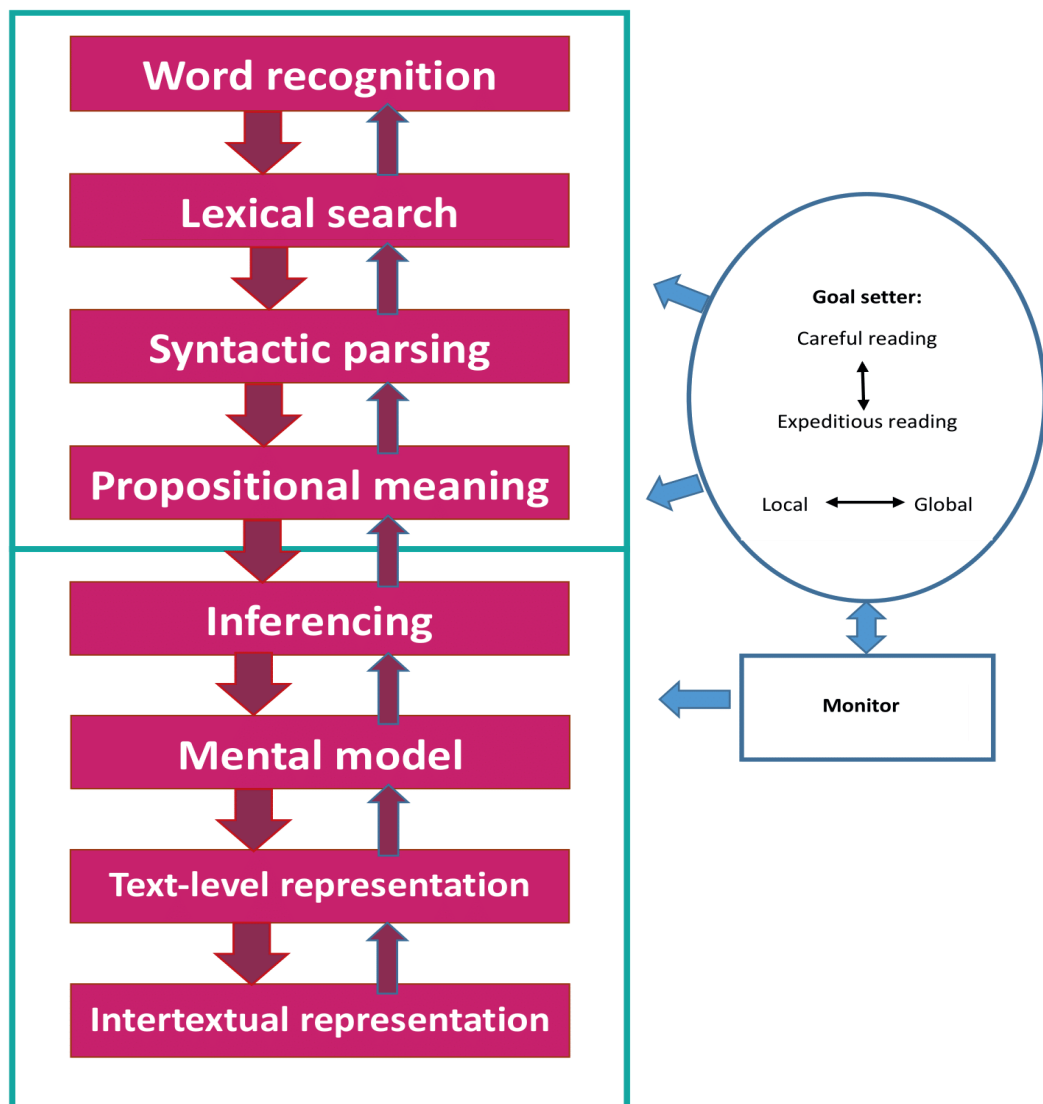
Word recognition

Lexical search

Syntactic parsing

Propositional meaning

Inferencing

Mental model

Text-level representation

Intertextual representation

Goal setter:

Careful reading

Expeditious reading

Local

Global

Monitor